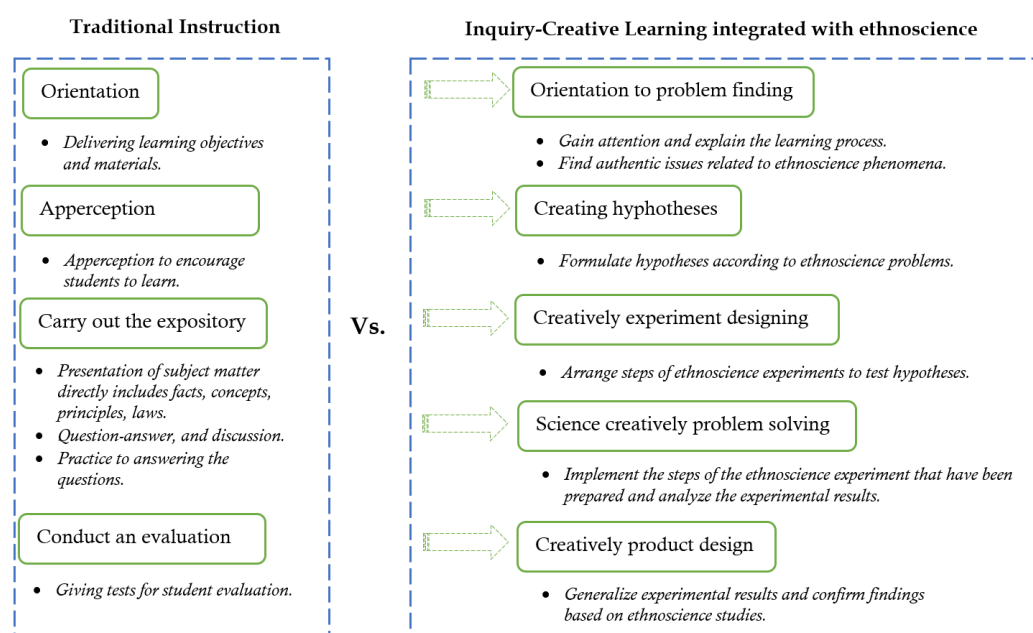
Traditional Instruction

Orientation

- Delivering learning objectives and materials.

Apperception

- Apperception to encourage students to learn.

Carry out the expository

- Presentation of subject matter directly includes facts, concepts, principles, laws.
- Question-answer, and discussion.
- Practice to answering the questions.

Conduct an evaluation

- Giving tests for student evaluation.

Vs.

Inquiry-Creative Learning integrated with ethnoscience

Orientation to problem finding

- Gain attention and explain the learning process.
- Find authentic issues related to ethnoscience phenomena.

Creating hyphotheses

- Formulate hypotheses according to ethnoscience problems.

Creatively experiment designing

- Arrange steps of ethnoscience experiments to test hypotheses.

Science creatively problem solving

- Implement the steps of the ethnoscience experiment that have been prepared and analyze the experimental results.

Creatively product design

- Generalize experimental results and confirm findings based on ethnoscience studies.